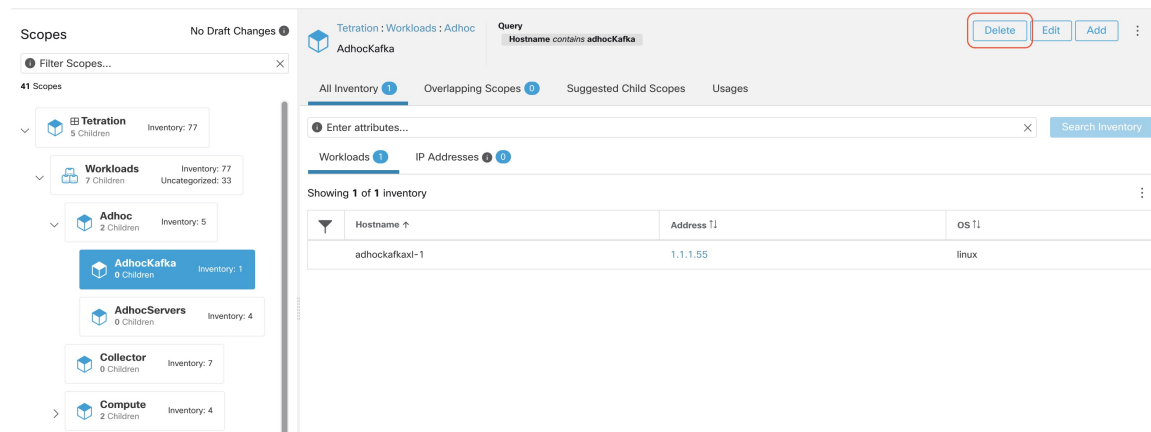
Scopes

No Draft Changes

Filter Scopes...

41 Scopes

⊞Tetration
5 Children
Inventory: 77

Workloads
7 Children
Inventory: 77
Uncategorized: 33

Adhoc
2 Children
Inventory: 5

AdhocKafka
0 Children
Inventory: 1

AdhocServers
0 Children
Inventory: 4

Collector
0 Children
Inventory: 7

Compute
2 Children
Inventory: 4

Tetration : Workloads : Adhoc
AdhocKafka

Query
Hostname *contains* adhocKafka

Delete
Edit
Add

All Inventory 1
Overlapping Scopes 0
Suggested Child Scopes
Usages

Enter attributes...

Search Inventory

Workloads 1
IP Addresses 0

Showing **1** of **1** inventory

| | Hostname ↑ | Address ⇅ | OS ⇅ |
|---|---|---|---|
| | adhockafkaxl-1 | 1.1.1.55 | linux |